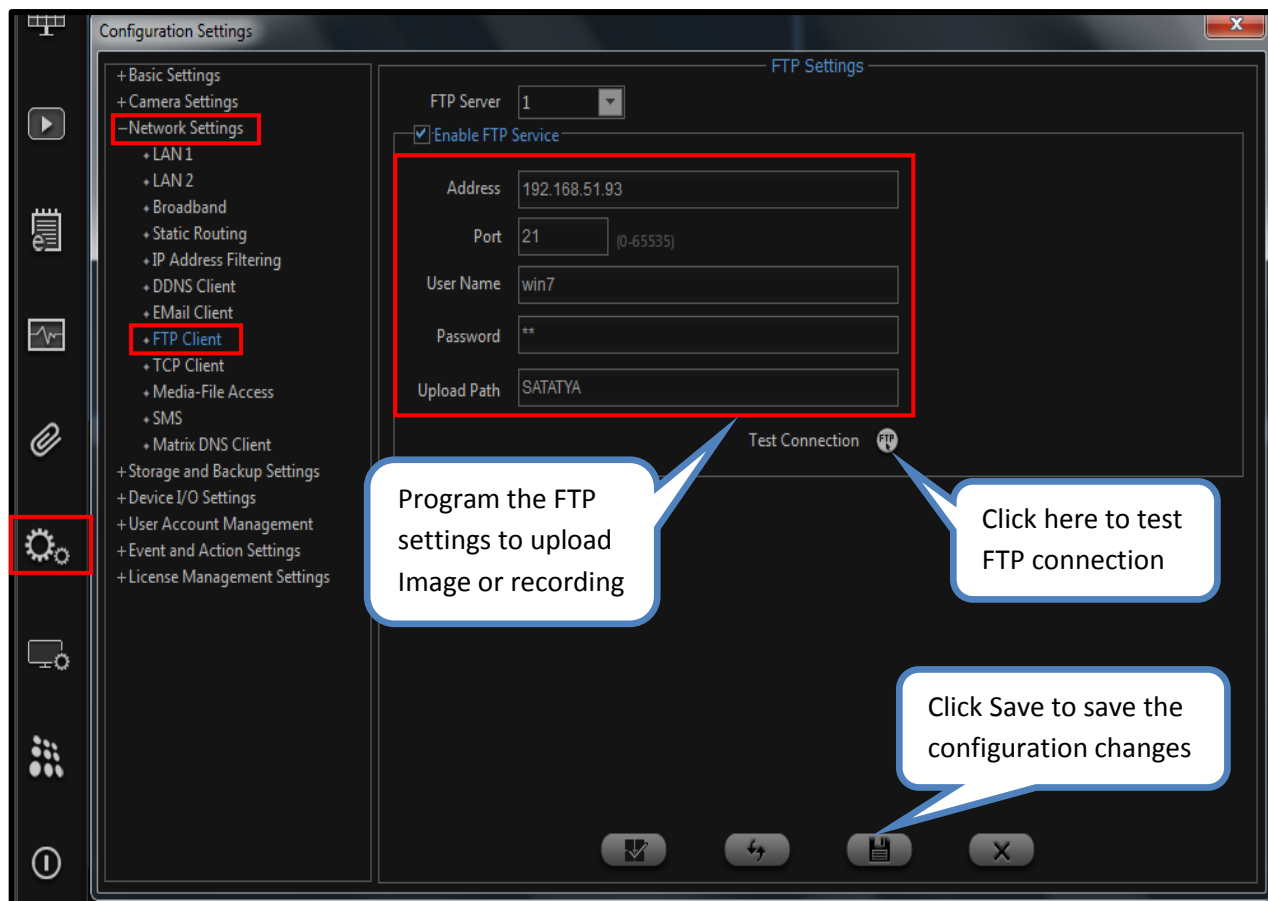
Configuration Settings

+Basic Settings
+Camera Settings
–Network Settings
LAN 1
LAN 2
Broadband
Static Routing
IP Address Filtering
DDNS Client
EMail Client
FTP Client
TCP Client
Media-File Access
SMS
Matrix DNS Client
+Storage and Backup Settings
+Device I/O Settings
+User Account Management
+Event and Action Settings
+License Management Settings

FTP Settings

FTP Server 1

Enable FTP Service

Address 192.168.51.93

Port 21 (0-65535)

User Name win7

Password **

Upload Path SATATYA

Test Connection FTP

Program the FTP settings to upload Image or recording

Click here to test FTP connection

Click Save to save the configuration changes